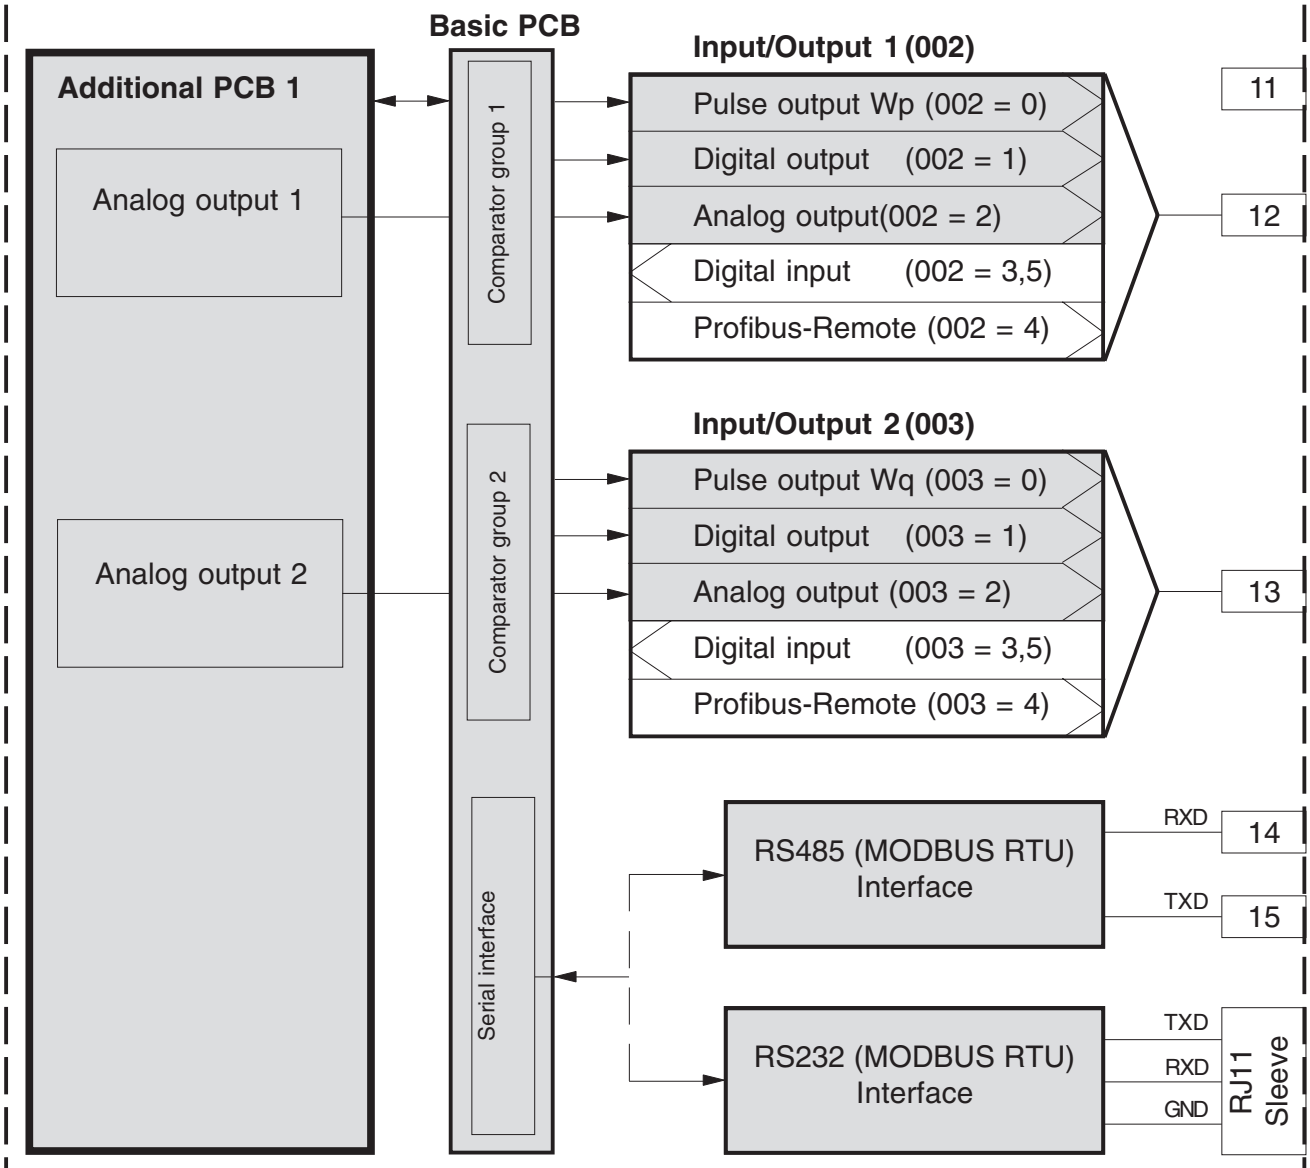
Basic PCB

Additional PCB 1

Analog output 1

Analog output 2

Comparator group 1

Comparator group 2

Serial interface

Input/Output 1 (002)

Pulse output Wp (002 = 0)

Digital output (002 = 1)

Analog output(002 = 2)

Digital input (002 = 3,5)

Profibus-Remote (002 = 4)

Input/Output 2 (003)

Pulse output Wq (003 = 0)

Digital output (003 = 1)

Analog output (003 = 2)

Digital input (003 = 3,5)

Profibus-Remote (003 = 4)

RS485 (MODBUS RTU) Interface

RS232 (MODBUS RTU) Interface

11

12

13

RXD

14

TXD

15

TXD

RXD

GND

RJ11 Sleeve